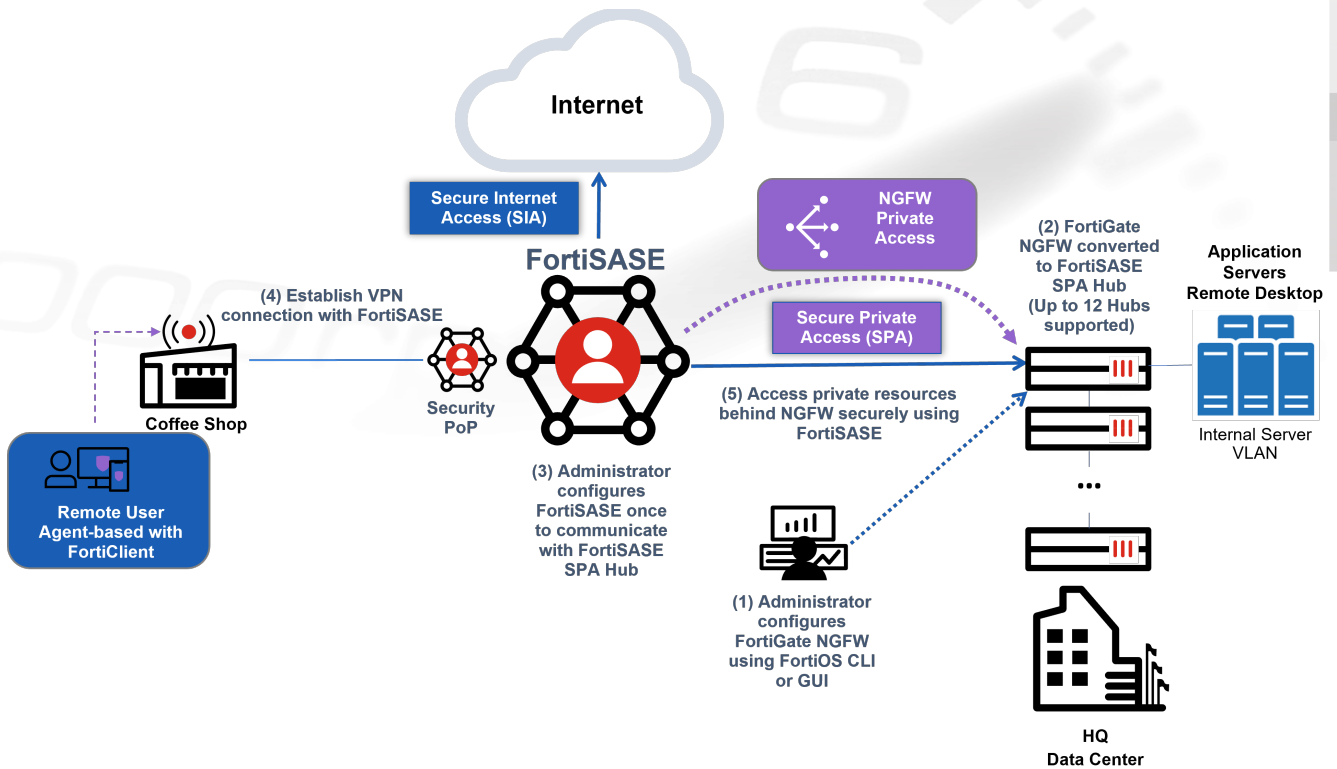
Internet

Secure Internet Access (SIA)

FortiSASE

NGFW Private Access

(2) FortiGate NGFW converted to FortiSASE SPA Hub (Up to 12 Hubs supported)

Application Servers Remote Desktop

(4) Establish VPN connection with FortiSASE

Secure Private Access (SPA)

Coffee Shop

Security PoP

(5) Access private resources behind NGFW securely using FortiSASE

Internal Server VLAN

Remote User Agent-based with FortiClient

(3) Administrator configures FortiSASE once to communicate with FortiSASE SPA Hub

...

(1) Administrator configures FortiGate NGFW using FortiOS CLI or GUI

HQ Data Center